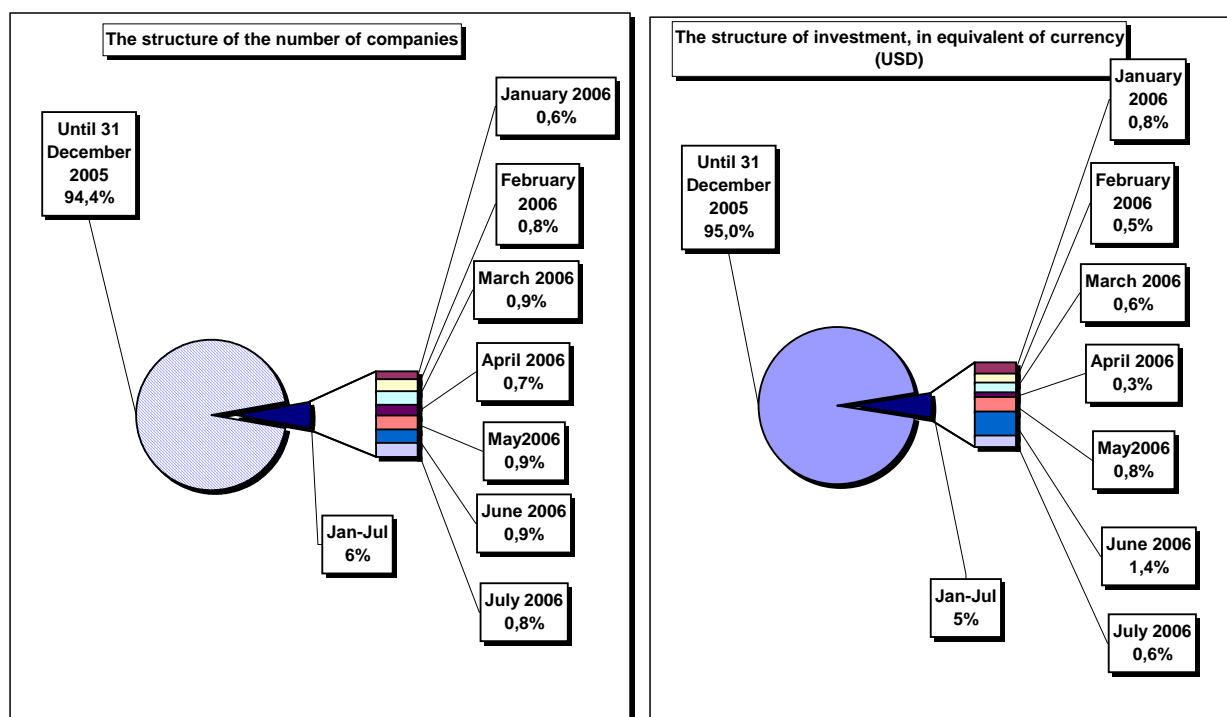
The structure of the number of companies

Until 31 December 2005 94,4%

January 2006 0,6%

February 2006 0,8%

March 2006 0,9%

April 2006 0,7%

May2006 0,9%

June 2006 0,9%

July 2006 0,8%

Jan-Jul 6%

The structure of investment, in equivalent of currency (USD)

January 2006 0,8%

Until 31 December 2005 95,0%

February 2006 0,5%

March 2006 0,6%

April 2006 0,3%

May2006 0,8%

June 2006 1,4%

July 2006 0,6%

Jan-Jul 5%